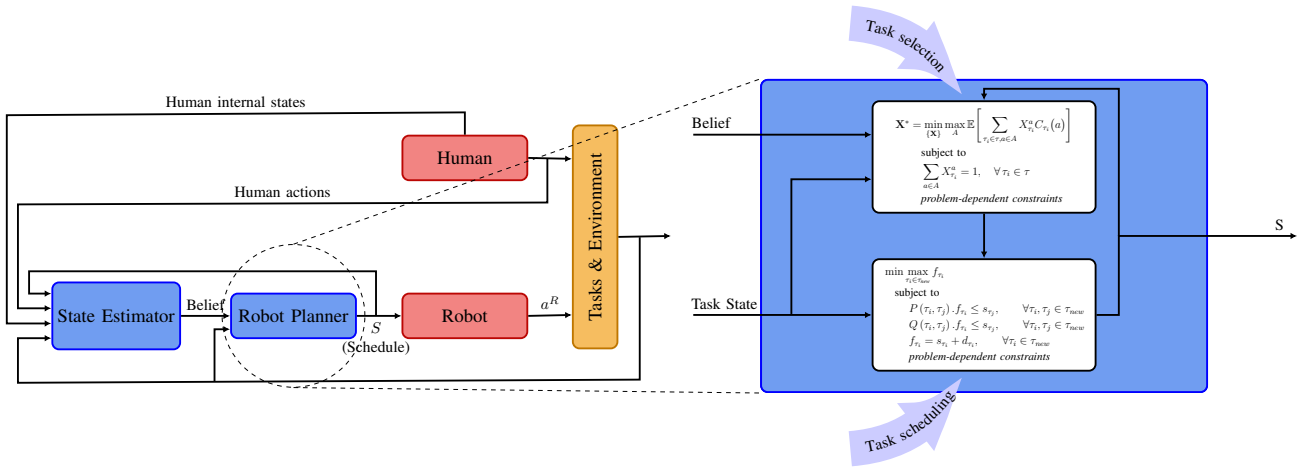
Task selection

Human internal states

Human

Human actions

Tasks & Environment

State Estimator

Belief

Robot Planner

$S$

(Schedule)

Robot

$a^R$

Belief

$\mathbf{X}^* = \min_{\{\mathbf{X}\}} \max_{A} \mathbb{E}\left[ \sum_{\tau_i \in \tau, a \in A} X^a_{\tau_i} C_{\tau_i}(a) \right]$

subject to

$\sum_{a \in A} X^a_{\tau_i} = 1, \quad \forall \tau_i \in \tau$

problem-dependent constraints

S

Task State

$\min \max_{\tau_i \in \tau_{new}} f_{\tau_i}$

subject to

$P(\tau_i, \tau_j) . f_{\tau_i} \leq s_{\tau_j}, \quad \forall \tau_i, \tau_j \in \tau_{new}$

$Q(\tau_i, \tau_j) . f_{\tau_i} \leq s_{\tau_j}, \quad \forall \tau_i, \tau_j \in \tau_{new}$

$f_{\tau_i} = s_{\tau_i} + d_{\tau_i}, \quad \forall \tau_i \in \tau_{new}$

problem-dependent constraints

Task scheduling